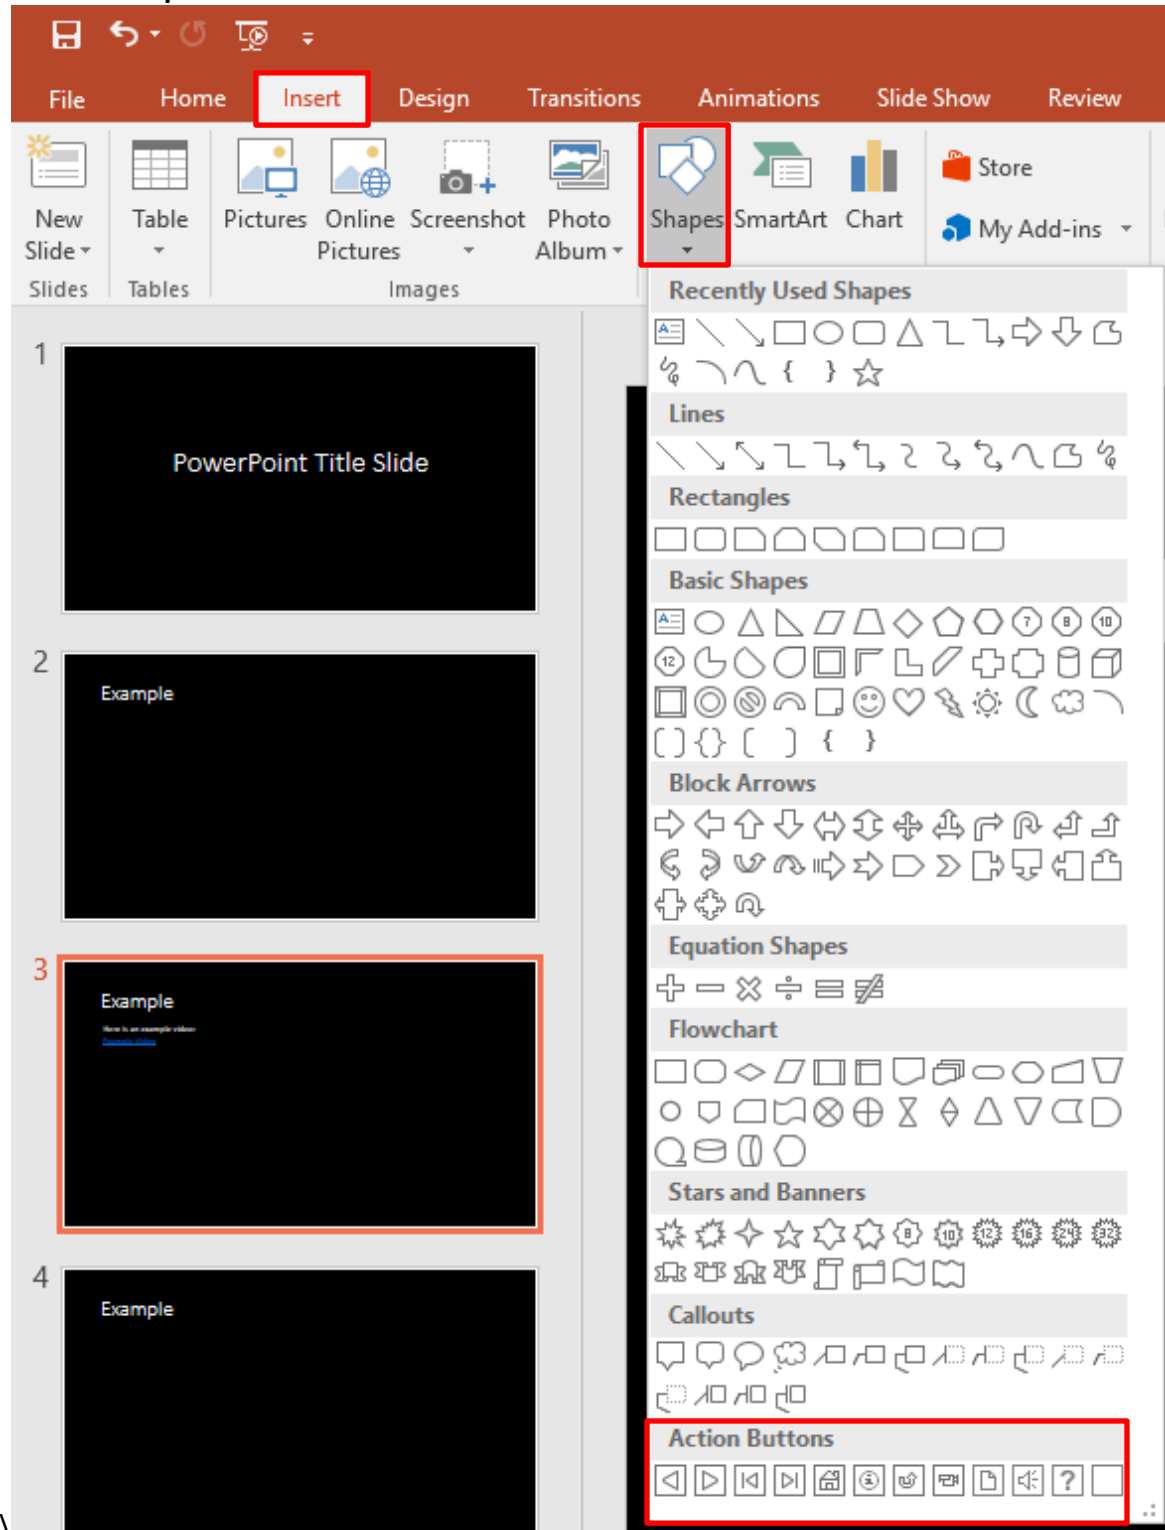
File Home Insert Design Transitions Animations Slide Show Review

New Slide
Slides
Table
Tables
Pictures Online Pictures Screenshot Photo Album
Images
Shapes SmartArt Chart
Store
My Add-ins

Recently Used Shapes
Lines
Rectangles
Basic Shapes
Block Arrows
Equation Shapes
Flowchart
Stars and Banners
Callouts
Action Buttons

1
PowerPoint Title Slide
2
Example
3
Example
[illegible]
4
Example